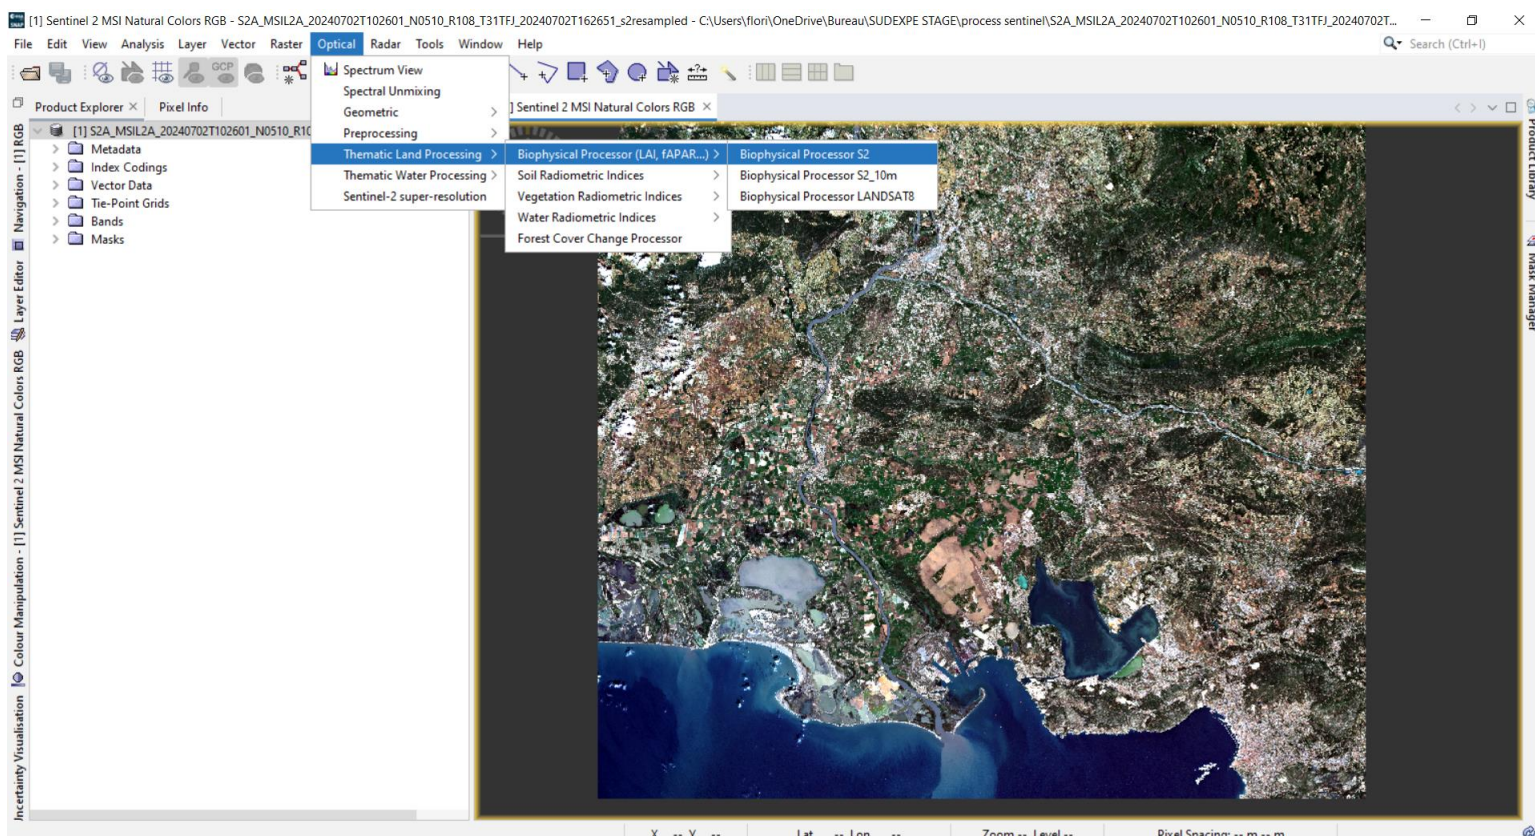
[1] Sentinel 2 MSI Natural Colors RGB - S2A_MSIL2A_20240702T102601_N0510_R108_T31TFJ_20240702T162651_s2resampled - C:\Users\flori\OneDrive\Bureau\SUDEXPE STAGE\process sentinel\S2A_MSIL2A_20240702T102601_N0510_R108_T31TFJ_20240702T...

File Edit View Analysis Layer Vector Raster Optical Radar Tools Window Help

Search (Ctrl+I)

Product Explorer × Pixel Info

[1] S2A_MSIL2A_20240702T102601_N0510_R10

Metadata
Index Codings
Vector Data
Tie-Point Grids
Bands
Masks

Spectrum View
Spectral Unmixing
Geometric
Preprocessing
Thematic Land Processing
Thematic Water Processing
Sentinel-2 super-resolution

Biophysical Processor (LAI, fAPAR...)
Soil Radiometric Indices
Vegetation Radiometric Indices
Water Radiometric Indices
Forest Cover Change Processor

Biophysical Processor S2
Biophysical Processor S2_10m
Biophysical Processor LANDSAT8

] Sentinel 2 MSI Natural Colors RGB ×

Navigation - [1] RGB
Layer Editor
Colour Manipulation - [1] Sentinel 2 MSI Natural Colors RGB
Incertainty Visualisation

Product Library
Mask Manager

X -- Y -- Lat -- Lon -- Zoom -- Level -- Pixel Spacing: -- m -- m